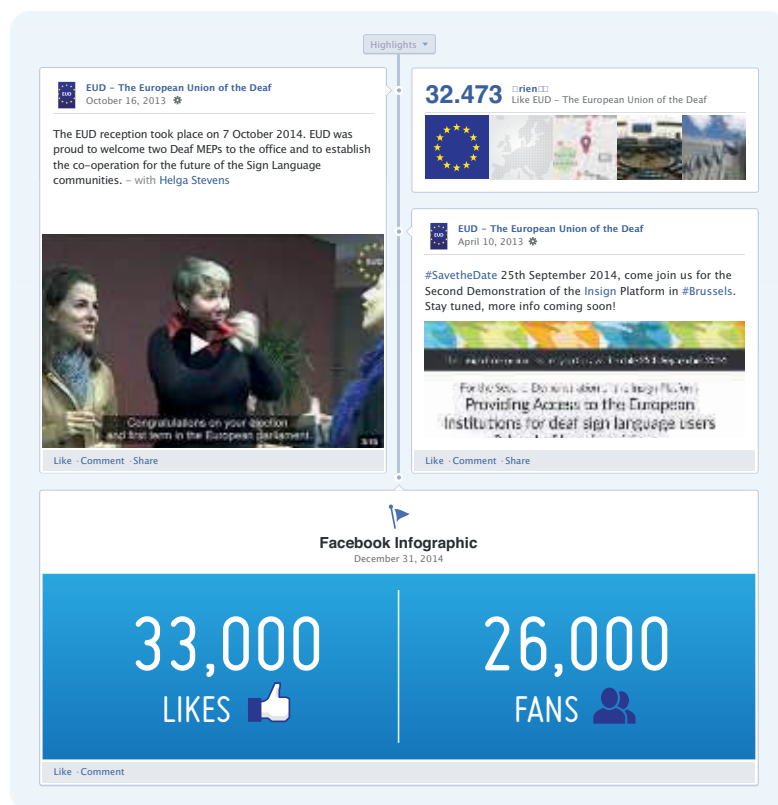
Highlights

EUD – The European Union of the Deaf
October 16, 2013

The EUD reception took place on 7 October 2014. EUD was proud to welcome two Deaf MEPs to the office and to establish the co-operation for the future of the Sign Language communities. – with Helga Stevens

Congratulations on your election and first term in the European parliament.

Like · Comment · Share

32.473 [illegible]
Like EUD – The European Union of the Deaf

EUD – The European Union of the Deaf
April 10, 2013

#SavetheDate 25th September 2014, come join us for the Second Demonstration of the Insign Platform in #Brussels. Stay tuned, more info coming soon!

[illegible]
For the Second Demonstration of the Insign Platform
Providing Access to the European Institutions for deaf sign language users

Like · Comment · Share

Facebook Infographic
December 31, 2014

33,000
LIKES

26,000
FANS

Like · Comment